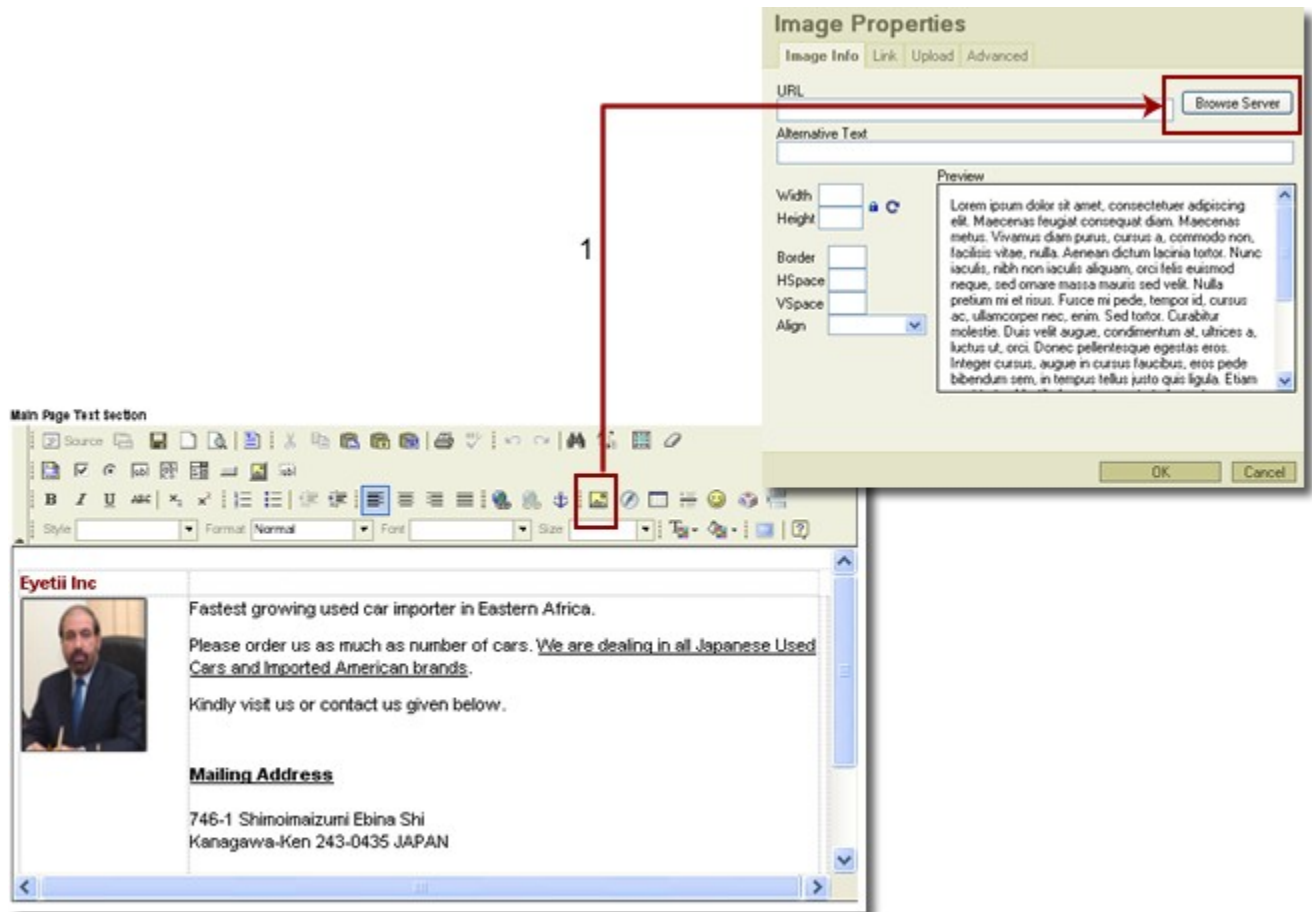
Image Properties

Image Info | Link | Upload | Advanced

URL

Browse Server

Alternative Text

Width

Height

Border

HSpace

VSpace

Align

Preview

Lorem ipsum dolor sit amet, consectetuer adipiscing elit. Maecenas feugiat consequat diam. Maecenas metus. Vivamus diam purus, cursus a, commodo non, facilisis vitae, nulla. Aenean dictum lacinia tortor. Nunc iaculis, nibh non iaculis aliquam, orci felis euismod neque, sed ornare massa mauris sed velit. Nulla pretium mi et risus. Fusce mi pede, tempor id, cursus ac, ullamcorper nec, enim. Sed tortor. Curabitur molestie. Duis velit augue, condimentum at, ultrices a, luctus ut, orci. Donec pellentesque egestas eros. Integer cursus, augue in cursus faucibus, eros pede bibendum sem, in tempus tellus justo quis ligula. Etiam

OK

Cancel

1

Main Page Text Section

Source

Style | Format Normal | Font | Size

Eyetii Inc

Fastest growing used car importer in Eastern Africa.

Please order us as much as number of cars. We are dealing in all Japanese Used Cars and Imported American brands.

Kindly visit us or contact us given below.

Mailing Address

746-1 Shimoimaizumi Ebina Shi
Kanagawa-Ken 243-0435 JAPAN